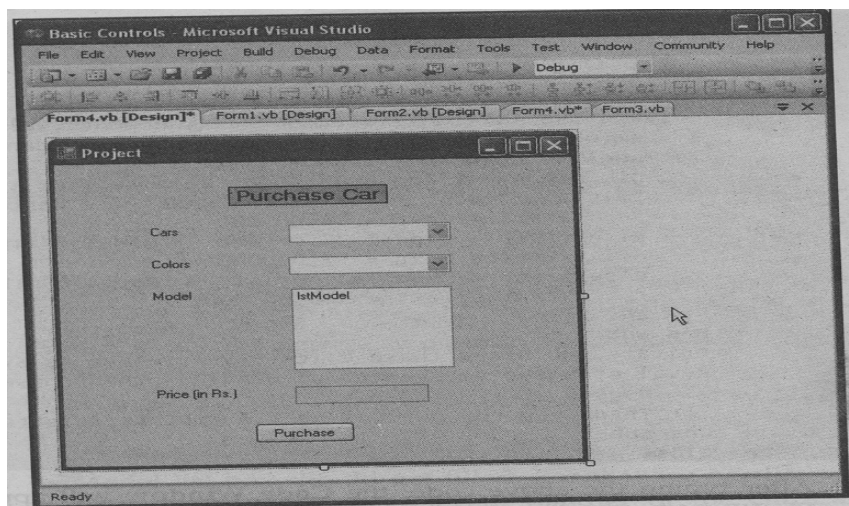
Basic Controls - Microsoft Visual Studio

File Edit View Project Build Debug Data Format Tools Test Window Community Help

Debug

Form4.vb [Design]* Form1.vb [Design] Form2.vb [Design] Form4.vb* Form3.vb

Project

Purchase Car

Cars

Colors

Model

lstModel

Price (in Rs.)

Purchase

Ready